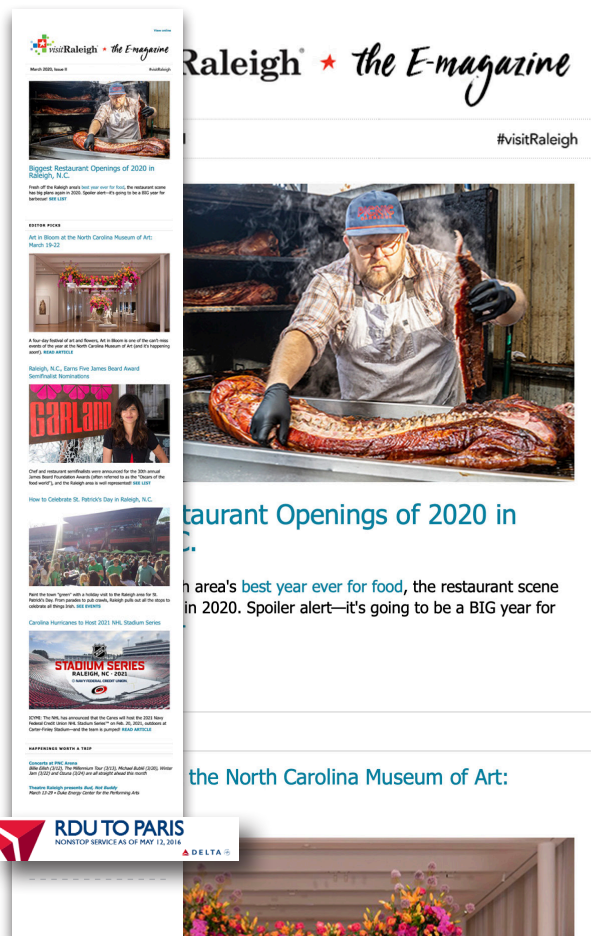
View online

visitRaleigh ★ the E-magazine

March 2020, Issue II #visitRaleigh

Biggest Restaurant Openings of 2020 in Raleigh, N.C.

Fresh off the Raleigh area's best year ever for food, the restaurant scene has big plans again in 2020. Spoiler alert—it's going to be a BIG year for barbecue! SEE LIST

EDITOR PICKS

Art in Bloom at the North Carolina Museum of Art: March 19-22

A four-day festival of art and flowers, Art in Bloom is one of the can't-miss events of the year at the North Carolina Museum of Art (and it's happening soon!). READ ARTICLE

Raleigh, N.C., Earns Five James Beard Award Semifinalist Nominations

GARLAND

Chef and restaurant semifinalists were announced for the 30th annual James Beard Foundation Awards (often referred to as the "Oscars of the food world"), and the Raleigh area is well represented! SEE LIST

How to Celebrate St. Patrick's Day in Raleigh, N.C.

Paint the town "green" with a holiday visit to the Raleigh area for St. Patrick's Day. From parades to pub crawls, Raleigh pulls out all the stops to celebrate all things Irish. SEE EVENTS

Carolina Hurricanes to Host 2021 NHL Stadium Series

STADIUM SERIES
RALEIGH, NC · 2021
NAVY FEDERAL CREDIT UNION

ICYMI: The NHL has announced that the Canes will host the 2021 Navy Federal Credit Union NHL Stadium Series™ on Feb. 20, 2021, outdoors at Carter-Finley Stadium—and the team is pumped! READ ARTICLE

HAPPENINGS WORTH A TRIP

Concerts at PNC Arena
Billie Eilish (3/12), The Millennium Tour (3/13), Michael Bublé (3/20), Winter Jam (3/22) and Ozuna (3/24) are all straight ahead this month

Theatre Raleigh presents Bud, Not Buddy
March 13-29 • Duke Energy Center for the Performing Arts

RDU TO PARIS
NONSTOP SERVICE AS OF MAY 12, 2016
DELTA

Raleigh ★ the E-magazine

#visitRaleigh

staurant Openings of 2020 in
C.

h area's best year ever for food, the restaurant scene
in 2020. Spoiler alert—it's going to be a BIG year for

the North Carolina Museum of Art: